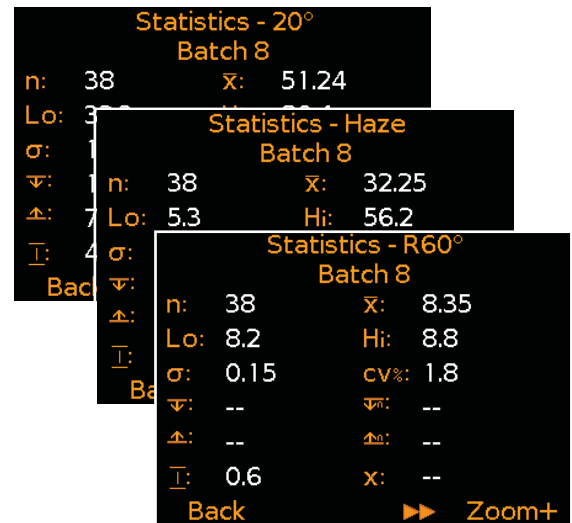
Statistics - 20°
Batch 8
n: 38
$\bar{x}$: 51.24
Lo: 3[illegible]
σ: 1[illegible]
1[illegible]
7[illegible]
4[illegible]
Bac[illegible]

Statistics - Haze
Batch 8
n: 38
$\bar{x}$: 32.25
Lo: 5.3
Hi: 56.2
σ:
Ba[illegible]

Statistics - R60°
Batch 8
n: 38
$\bar{x}$: 8.35
Lo: 8.2
Hi: 8.8
σ: 0.15
cv%: 1.8
--
--
--
--
0.6
x: --
Back
▶▶ Zoom+